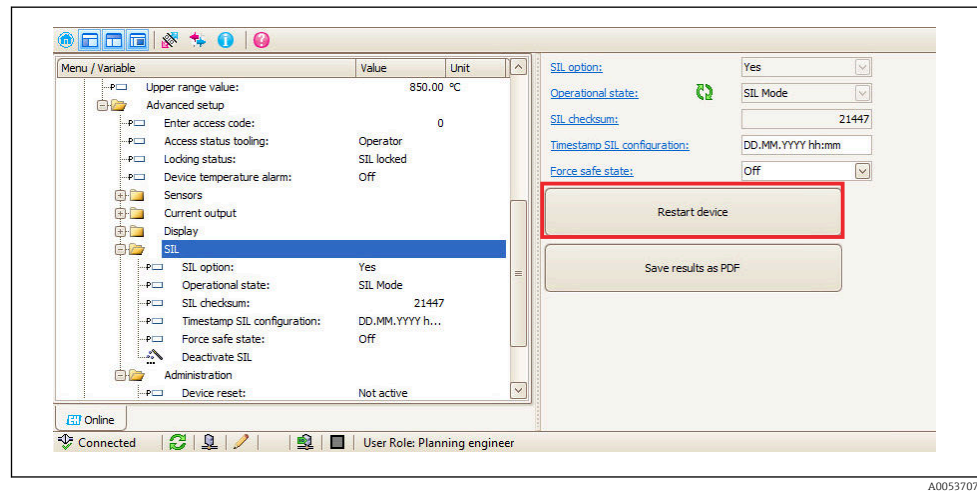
| Menu / Variable | Value | Unit |
|---|---|---|
| Upper range value: | 850.00 | °C |
| Advanced setup | | |
| Enter access code: | 0 | |
| Access status tooling: | Operator | |
| Locking status: | SIL locked | |
| Device temperature alarm: | Off | |
| Sensors | | |
| Current output | | |
| Display | | |
| SIL | | |
| SIL option: | Yes | |
| Operational state: | SIL Mode | |
| SIL checksum: | 21447 | |
| Timestamp SIL configuration: | DD.MM.YYYY h... | |
| Force safe state: | Off | |
| Deactivate SIL | | |
| Administration | | |
| Device reset: | Not active | |

SIL option: Yes
Operational state: SIL Mode
SIL checksum: 21447
Timestamp SIL configuration: DD.MM.YYYY hh:mm
Force safe state: Off

Restart device

Save results as PDF

Online

Connected

User Role: Planning engineer

A0053707